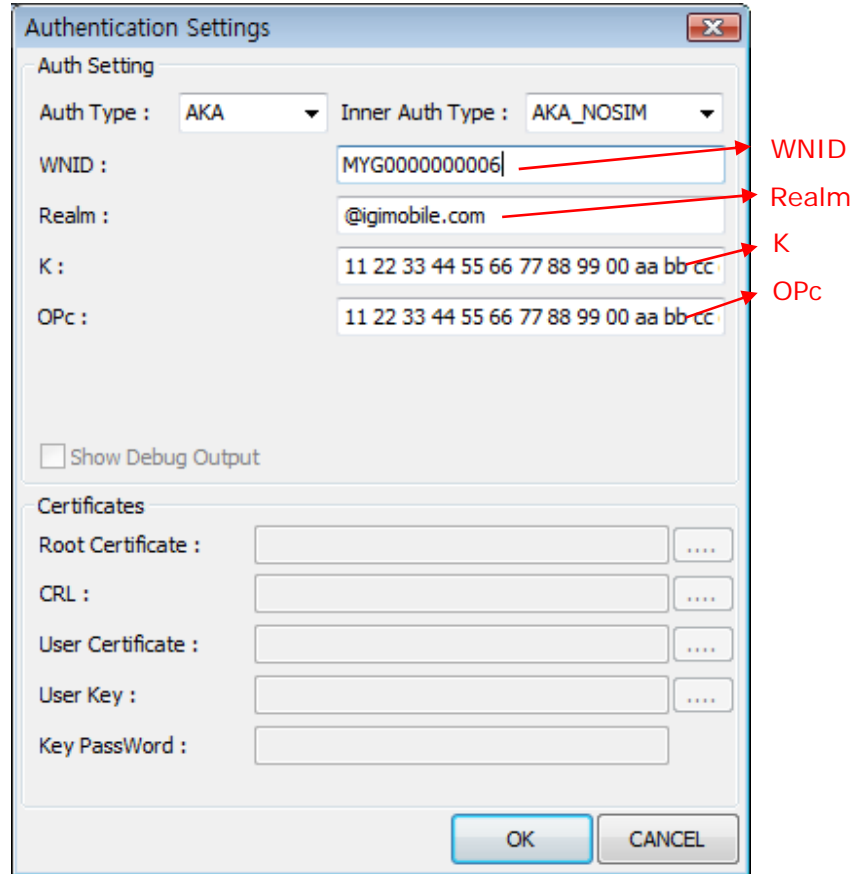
Authentication Settings

Auth Setting

Auth Type : AKA

Inner Auth Type : AKA_NOSIM

WNID : MYG0000000006

WNID

Realm : @igimobile.com

Realm

K : 11 22 33 44 55 66 77 88 99 00 aa bb cc

K

OPc : 11 22 33 44 55 66 77 88 99 00 aa bb cc

OPc

Show Debug Output

Certificates

Root Certificate : ....

CRL : ....

User Certificate : ....

User Key : ....

Key PassWord :

OK

CANCEL